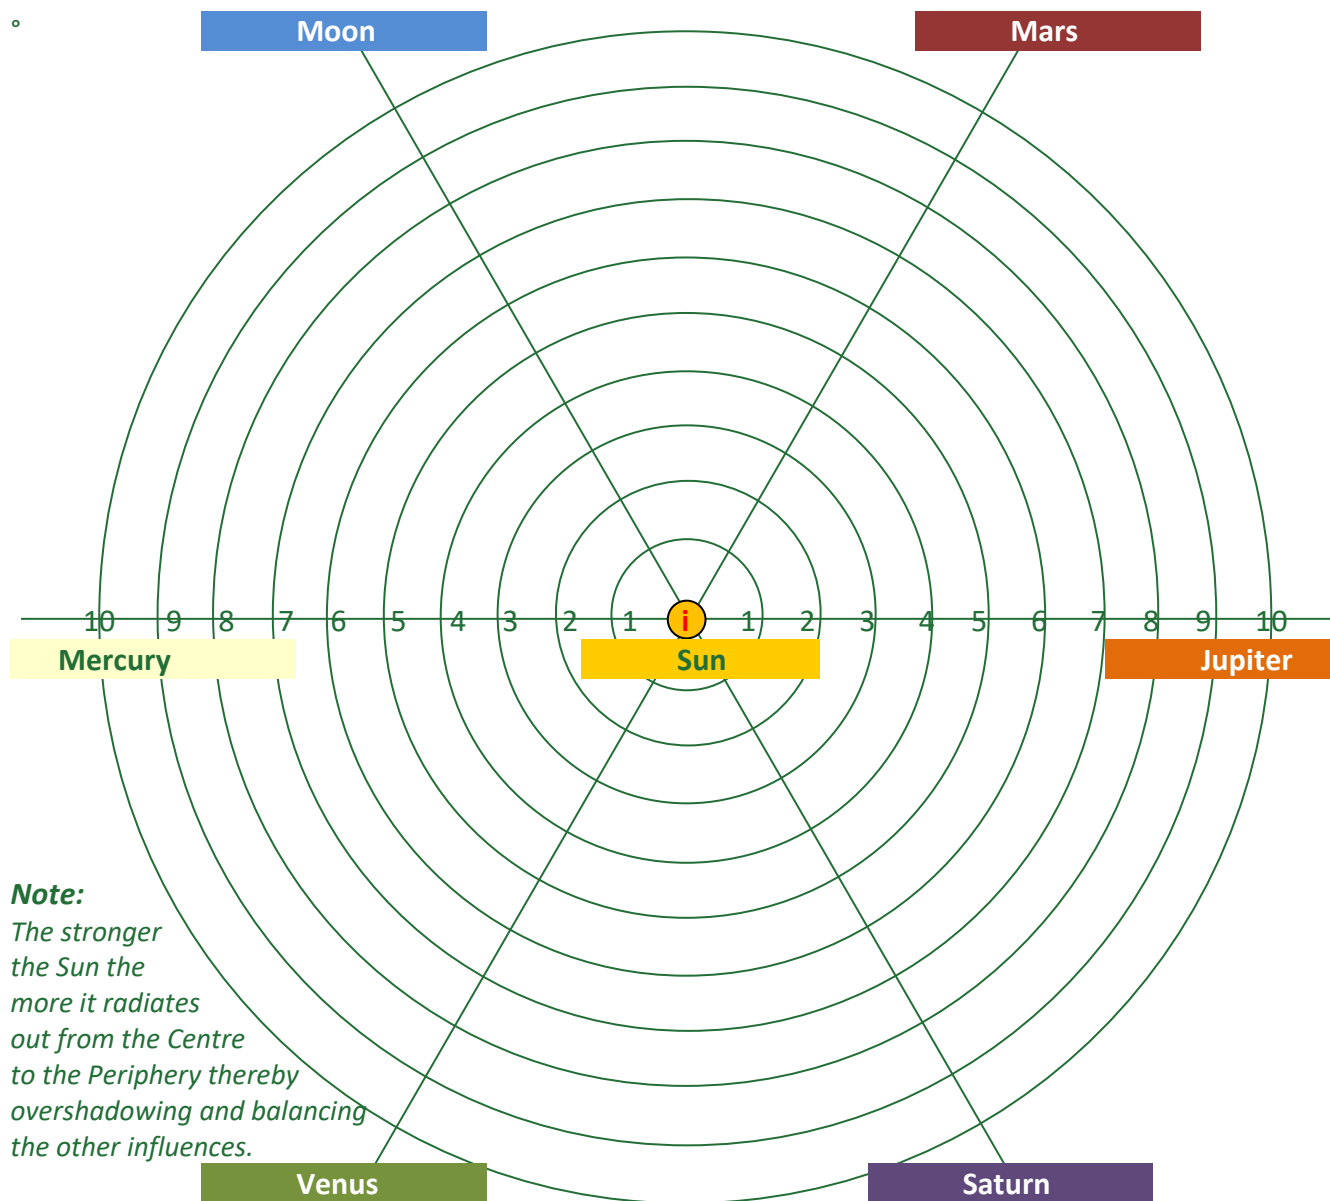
°

Moon

Mars

10 9 8 7 6 5 4 3 2 1 i 1 2 3 4 5 6 7 8 9 10

Mercury

Sun

Jupiter

**Note:**
*The stronger the Sun the more it radiates out from the Centre to the Periphery thereby overshadowing and balancing the other influences.*

Venus

Saturn